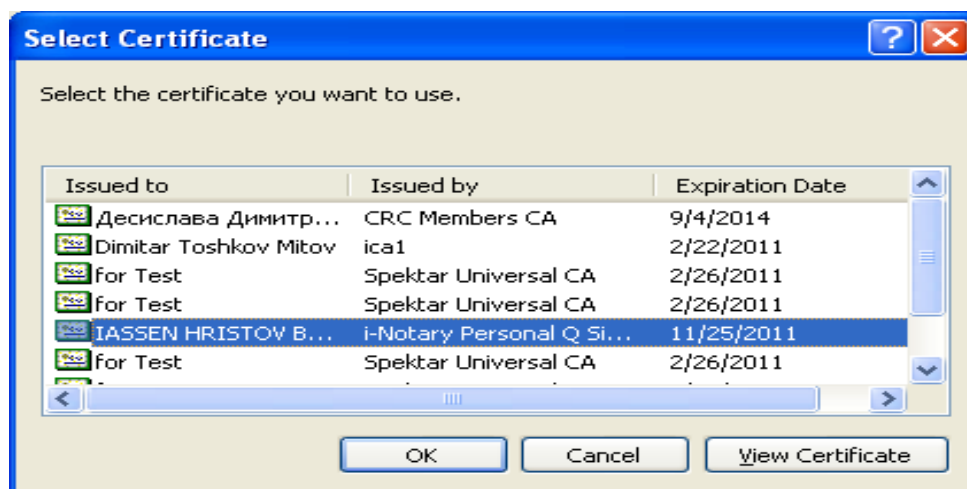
Select Certificate

Select the certificate you want to use.

| Issued to | Issued by | Expiration Date |
|---|---|---|
| Десислава Димитр... | CRC Members CA | 9/4/2014 |
| Dimitar Toshkov Mitov | ica1 | 2/22/2011 |
| for Test | Spektar Universal CA | 2/26/2011 |
| for Test | Spektar Universal CA | 2/26/2011 |
| IASSEN HRISTOV B... | i-Notary Personal Q Si... | 11/25/2011 |
| for Test | Spektar Universal CA | 2/26/2011 |

OK Cancel View Certificate